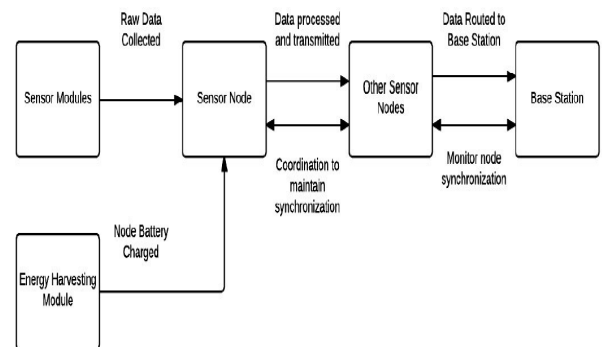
Raw Data Collected

Data processed and transmitted

Data Routed to Base Station

Sensor Modules

Sensor Node

Other Sensor Nodes

Base Station

Coordination to maintain synchronization

Monitor node synchronization

Node Battery Charged

Energy Harvesting Module